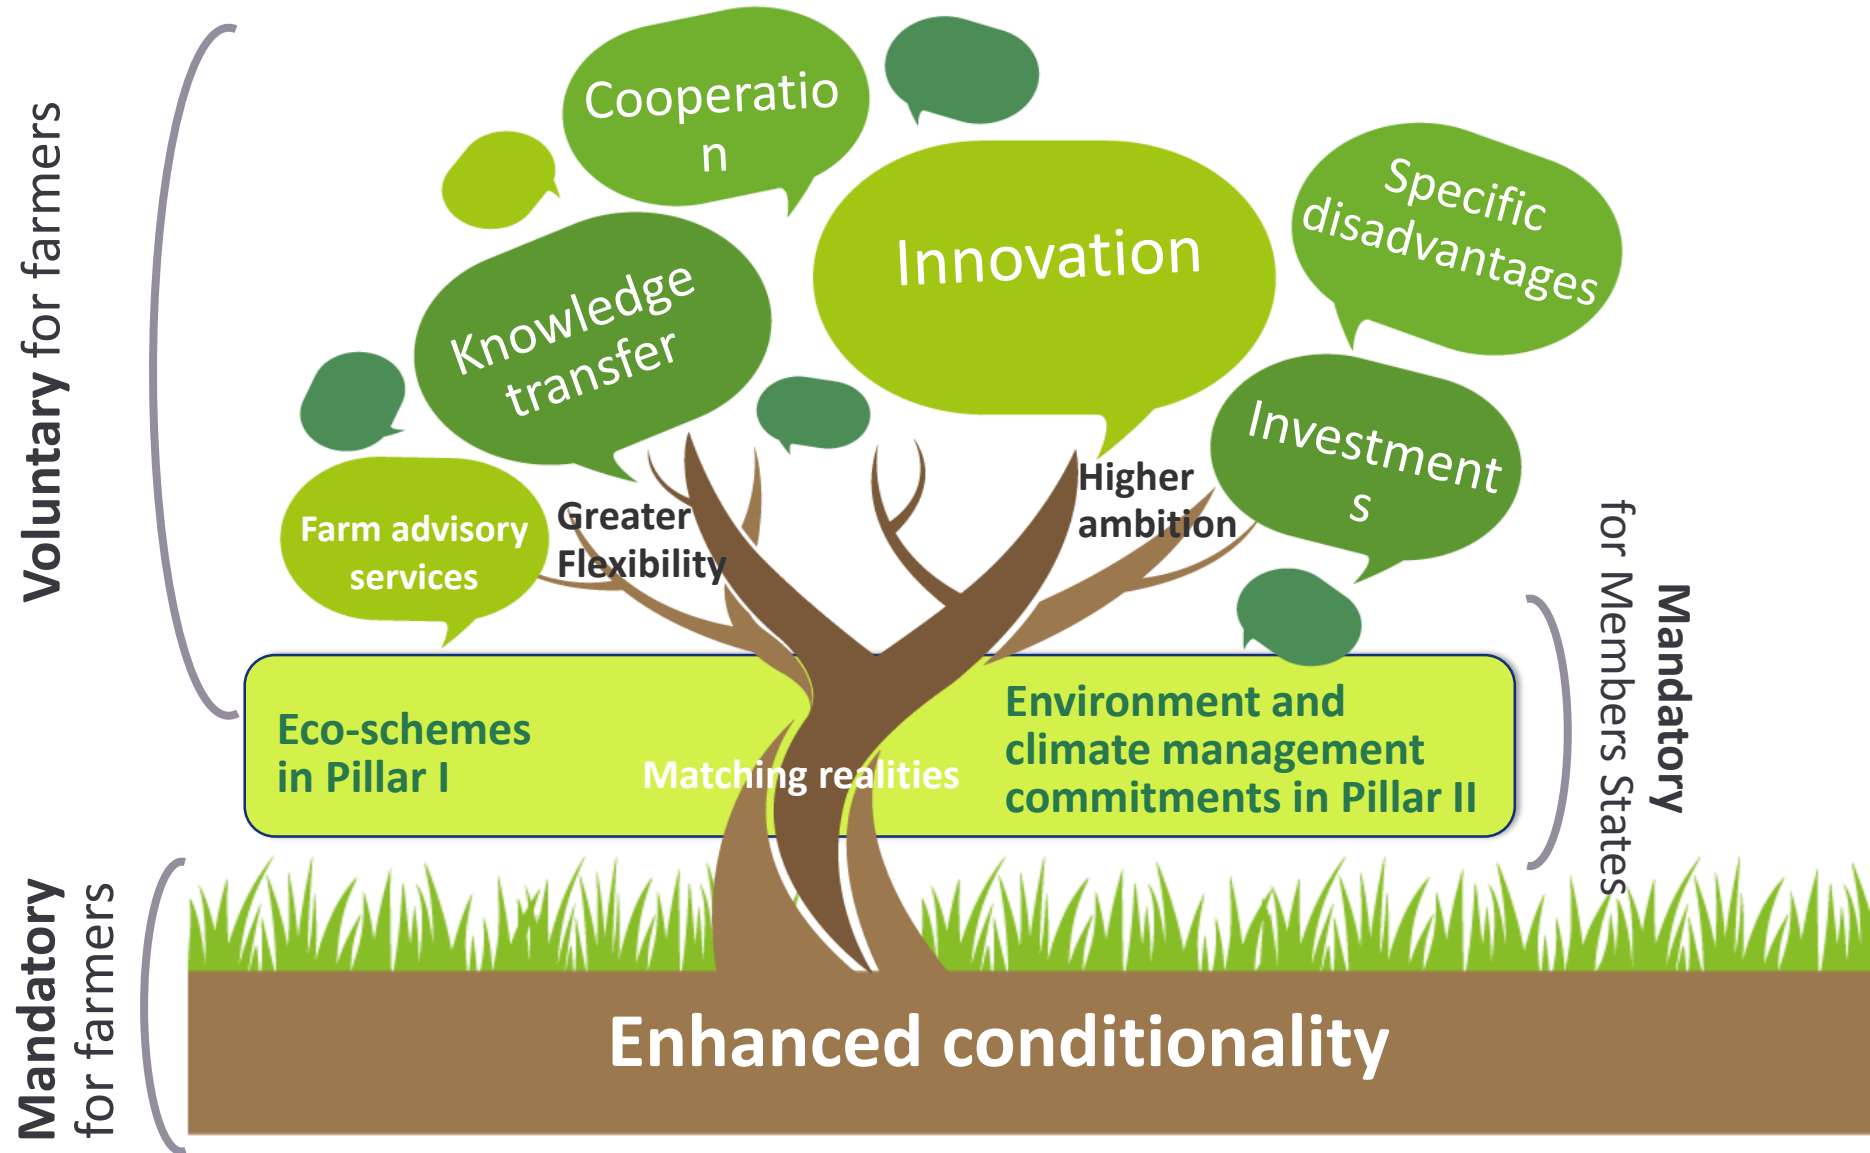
Voluntary for farmers

Cooperation

Knowledge transfer

Innovation

Specific disadvantages

Investments

Farm advisory services

Greater Flexibility

Higher ambition

Mandatory for Members States

Eco-schemes in Pillar I

Matching realities

Environment and climate management commitments in Pillar II

Mandatory for farmers

Enhanced conditionality